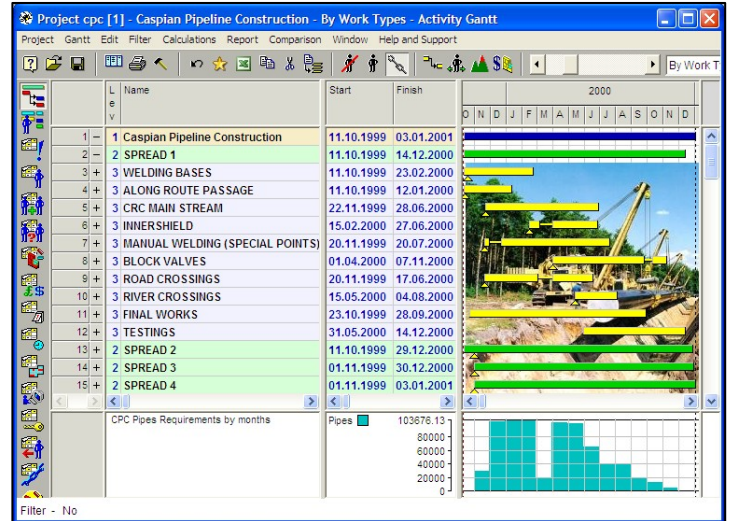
Project cpc [1] - Caspian Pipeline Construction - By Work Types - Activity Gantt

Project Gantt Edit Filter Calculations Report Comparison Window Help and Support

By Work T

| | | Lev | Name | Start | Finish |
|---|---|---|---|---|---|
| 1 | – | 1 | Caspian Pipeline Construction | 11.10.1999 | 03.01.2001 |
| 2 | – | 2 | SPREAD 1 | 11.10.1999 | 14.12.2000 |
| 3 | + | 3 | WELDING BASES | 11.10.1999 | 23.02.2000 |
| 4 | + | 3 | ALONG ROUTE PASSAGE | 11.10.1999 | 12.01.2000 |
| 5 | + | 3 | CRC MAIN STREAM | 22.11.1999 | 28.06.2000 |
| 6 | + | 3 | INNERSHIELD | 15.02.2000 | 27.06.2000 |
| 7 | + | 3 | MANUAL WELDING (SPECIAL POINTS) | 20.11.1999 | 20.07.2000 |
| 8 | + | 3 | BLOCK VALVES | 01.04.2000 | 07.11.2000 |
| 9 | + | 3 | ROAD CROSSINGS | 20.11.1999 | 17.06.2000 |
| 10 | + | 3 | RIVER CROSSINGS | 15.05.2000 | 04.08.2000 |
| 11 | + | 3 | FINAL WORKS | 23.10.1999 | 28.09.2000 |
| 12 | + | 3 | TESTINGS | 31.05.2000 | 14.12.2000 |
| 13 | + | 2 | SPREAD 2 | 11.10.1999 | 29.12.2000 |
| 14 | + | 2 | SPREAD 3 | 01.11.1999 | 30.12.2000 |
| 15 | + | 2 | SPREAD 4 | 01.11.1999 | 03.01.2001 |

2000
O N D J F M A M J J A S O N D

CPC Pipes Requirements by months
Pipes
103676.13
80000
60000
40000
20000
0

Filter - No